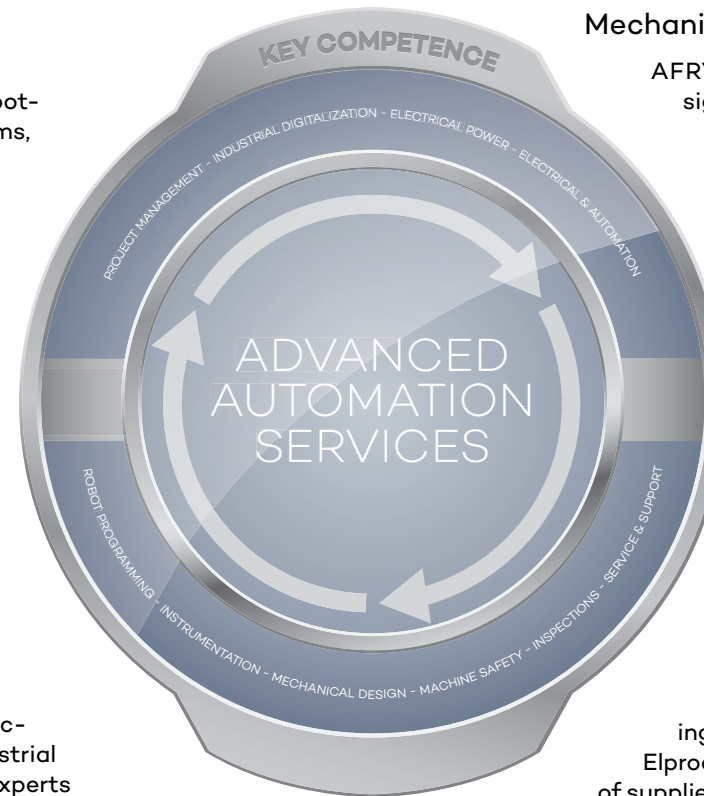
Mechani

AFRY
sig

oot-
ms,

KEY COMPETENCE

PROJECT MANAGEMENT - INDUSTRIAL DIGITALIZATION - ELECTRICAL POWER - ELECTRICAL & AUTOMATION

ADVANCED AUTOMATION SERVICES

ROBOT PROGRAMMING - INSTRUMENTATION - MECHANICAL DESIGN - MACHINE SAFETY - INSPECTIONS - SERVICE & SUPPORT

c-
strial
xperts

ing
Elproc
of supplie